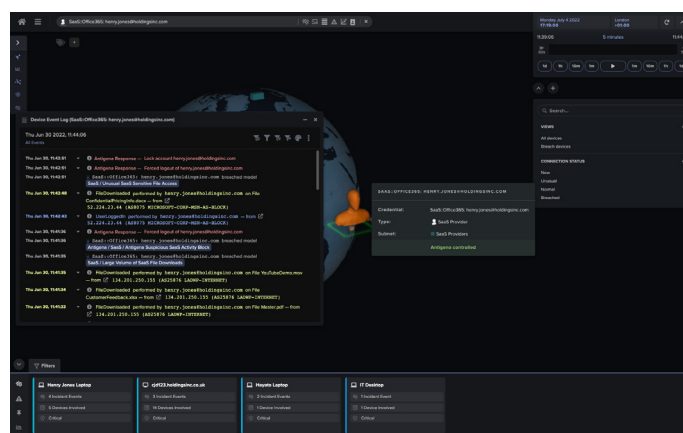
SaaS::Office365: henry.jones@holdingsinc.com

Monday July 4 2022 17:15:33
London +01:00

11:29:06
5 minutes
11:44

1d 6h 10m 1m 1m 10m 1h 6h

Device Event Log (SaaS::Office365: henry.jones@holdingsinc.com)

Thu Jun 30 2022, 11:44:06
All Events

Thu Jun 30, 11:42:51 Antigena Response — Lock account henry.jones@holdingsinc.com
Thu Jun 30, 11:42:51 Antigena Response — Forced logout of henry.jones@holdingsinc.com
Thu Jun 30, 11:42:51 SaaS::Office365: henry.jones@holdingsinc.com breached model SaaS / Unusual SaaS Sensitive File Access
Thu Jun 30, 11:42:46 FileDownloaded performed by henry.jones@holdingsinc.com on File ConfidentialPricingInfo.docx — from 52.224.23.44 (AS8075 MICROSOFT-CORP-MSN-AS-BLOCK)
Thu Jun 30, 11:42:43 UserLoggedIn performed by henry.jones@holdingsinc.com — from 52.224.23.44 (AS8075 MICROSOFT-CORP-MSN-AS-BLOCK)
Thu Jun 30, 11:41:36 Antigena Response — Forced logout of henry.jones@holdingsinc.com
Thu Jun 30, 11:41:36 SaaS::Office365: henry.jones@holdingsinc.com breached model Antigena / SaaS / Antigena Suspicious SaaS Activity Block
Thu Jun 30, 11:41:35 SaaS::Office365: henry.jones@holdingsinc.com breached model SaaS / Large Volume of SaaS File Downloads
Thu Jun 30, 11:41:35 FileDownloaded performed by henry.jones@holdingsinc.com on File YouTubeDemo.mov — from 134.201.250.155 (AS25876 LADWP-INTERNET)
Thu Jun 30, 11:41:34 FileDownloaded performed by henry.jones@holdingsinc.com on File CustomerFeedback.xlsx — from 134.201.250.155 (AS25876 LADWP-INTERNET)
Thu Jun 30, 11:41:32 FileDownloaded performed by henry.jones@holdingsinc.com on File Master.pdf — from 134.201.250.155 (AS25876 LADWP-INTERNET)

SAAS::OFFICE365: HENRY.JONES@HOLDINGSINC.COM
Credential: SaaS::Office365: henry.jones@holdingsinc.com
Type: SaaS Provider
Subnet: SaaS Providers
Antigena controlled

Search...
VIEWS
All devices
Breach devices
CONNECTION STATUS
New
Unusual
Normal
Breached

Filters

Henry Jones Laptop
4 Incident Events
5 Devices Involved
Critical

cjd123.holdingsinc.co.uk
3 Incident Events
14 Devices Involved
Critical

Hayato Laptop
2 Incident Events
1 Device Involved
Critical

IT Desktop
1 Incident Event
1 Device Involved
Critical